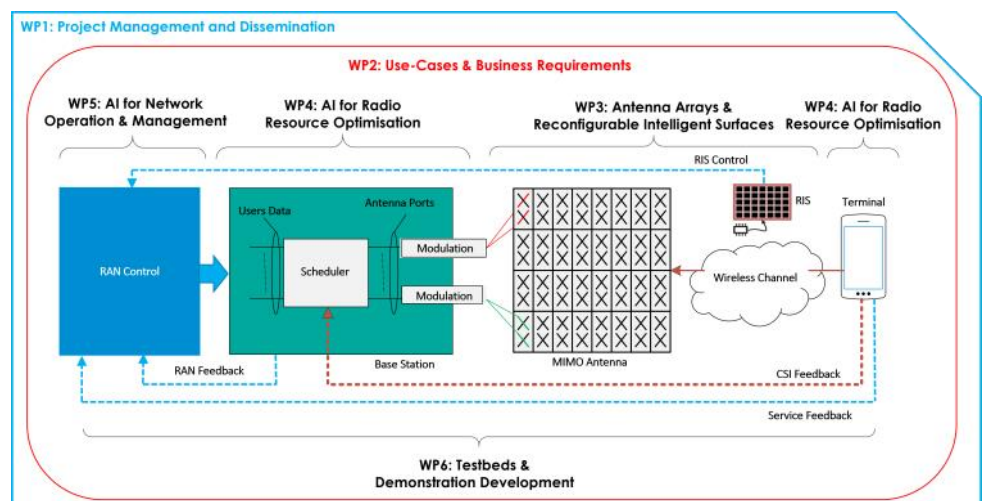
WP1: Project Management and Dissemination

WP2: Use-Cases & Business Requirements

WP5: AI for Network Operation & Management

WP4: AI for Radio Resource Optimisation

WP3: Antenna Arrays & Reconfigurable Intelligent Surfaces

WP4: AI for Radio Resource Optimisation

RIS Control

RIS

Terminal

Users Data

Antenna Ports

RAN Control

Scheduler

Modulation

Modulation

Wireless Channel

Base Station

MIMO Antenna

RAN Feedback

CSI Feedback

Service Feedback

WP6: Testbeds & Demonstration Development